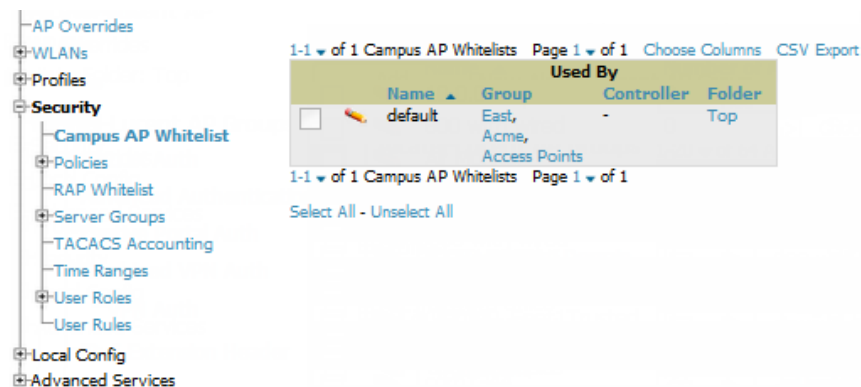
AP Overrides
WLANs
Profiles
Security
Campus AP Whitelist
Policies
RAP Whitelist
Server Groups
TACACS Accounting
Time Ranges
User Roles
User Rules
Local Config
Advanced Services

1-1 of 1 Campus AP Whitelists Page 1 of 1 Choose Columns CSV Export

| | | | Used By | | |
|---|---|---|---|---|---|
| | | Name ▲ | Group | Controller | Folder |
| | | default | East, Acme, Access Points | - | Top |

1-1 of 1 Campus AP Whitelists Page 1 of 1

Select All - Unselect All